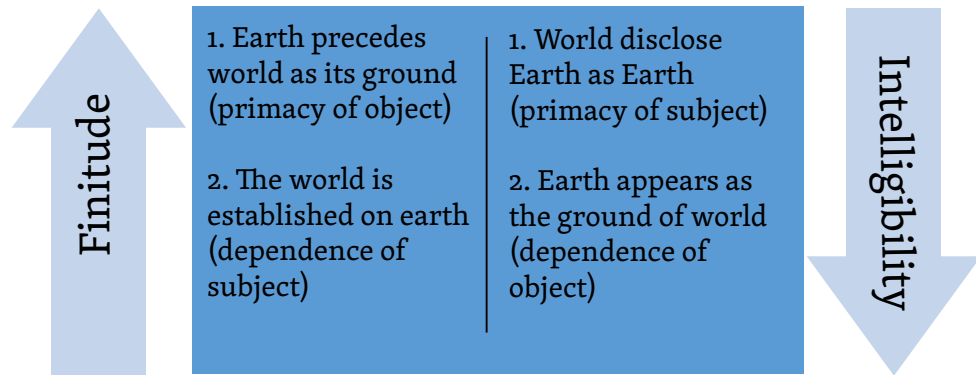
Finitude

1. Earth precedes world as its ground (primacy of object)

2. The world is established on earth (dependence of subject)

1. World disclose Earth as Earth (primacy of subject)

2. Earth appears as the ground of world (dependence of object)

Intelligibility